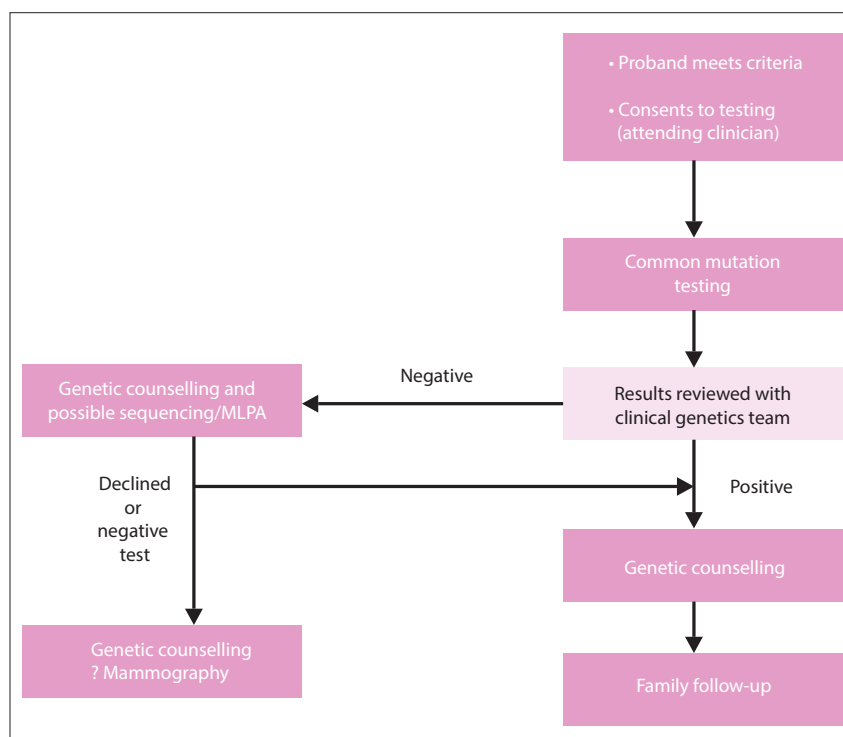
• Proband meets criteria

• Consents to testing (attending clinician)

Common mutation testing

Negative

Results reviewed with clinical genetics team

Genetic counselling and possible sequencing/MLPA

Declined or negative test

Positive

Genetic counselling

Genetic counselling ? Mammography

Family follow-up